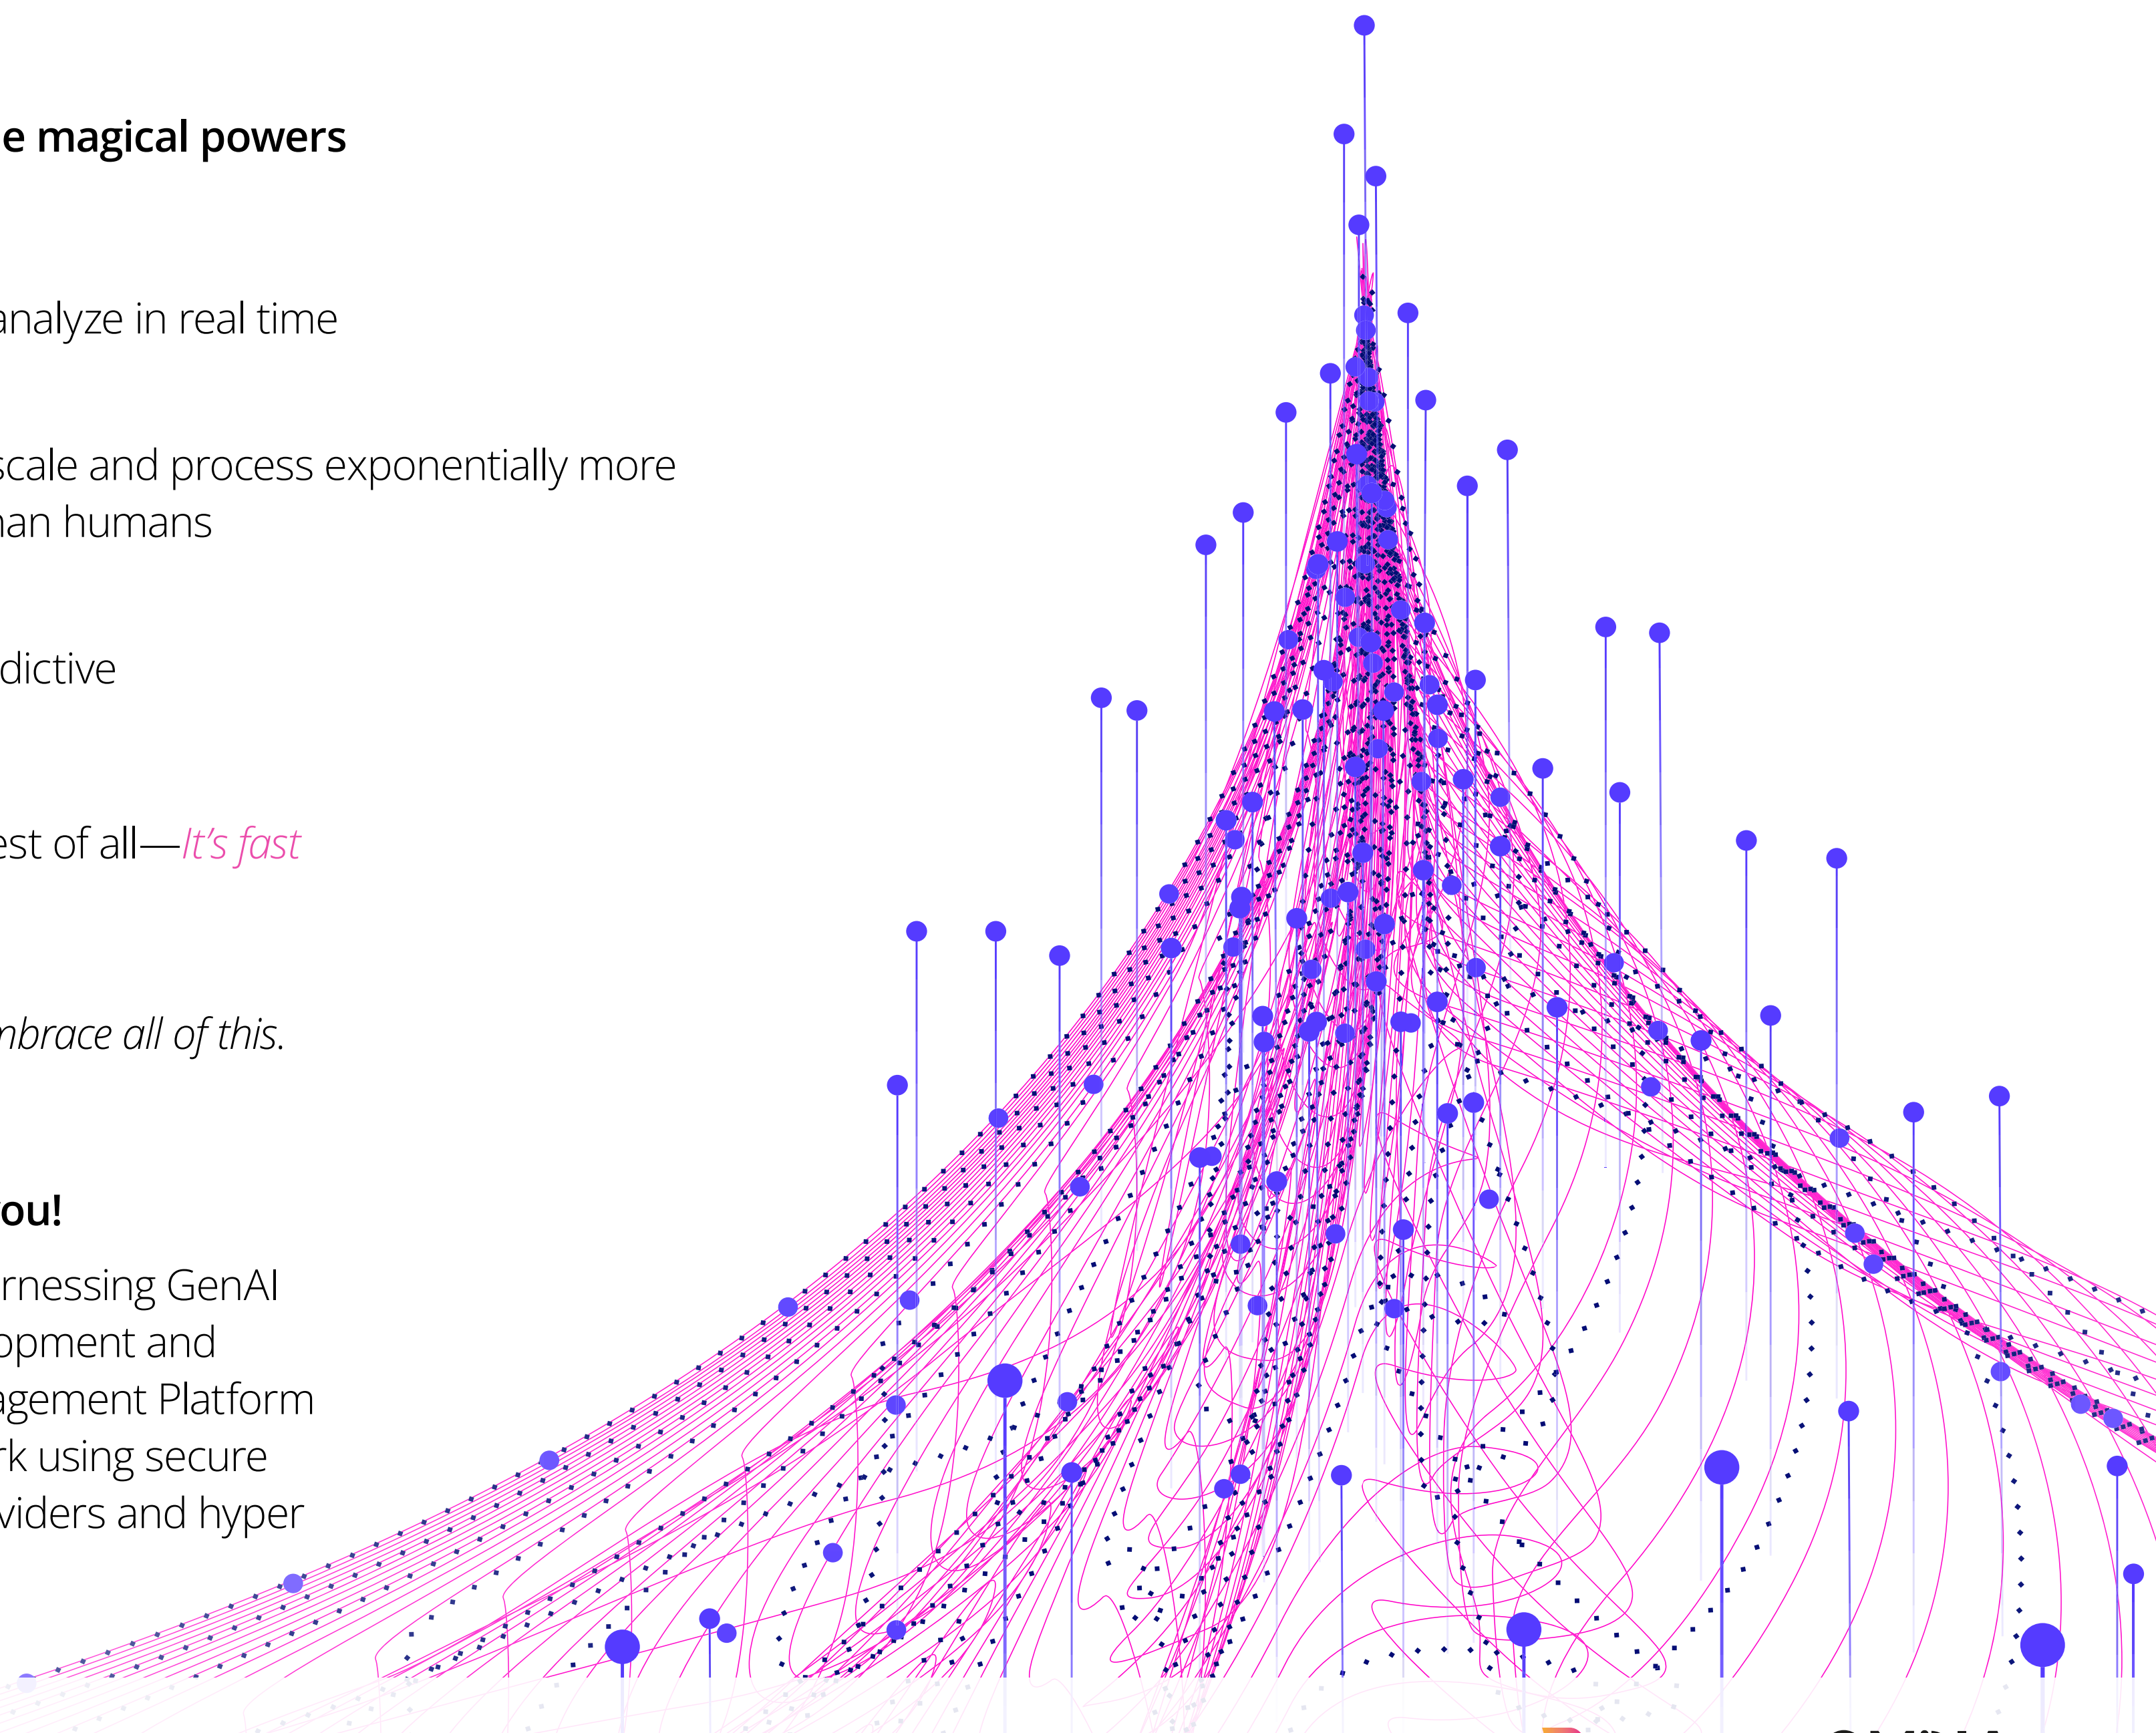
e magical powers

analyze in real time

scale and process exponentially more
han humans

dictive

est of all—It's fast

nbrace all of this.

ou!

rnessing GenAI
opment and
agement Platform
rk using secure
viders and hyper